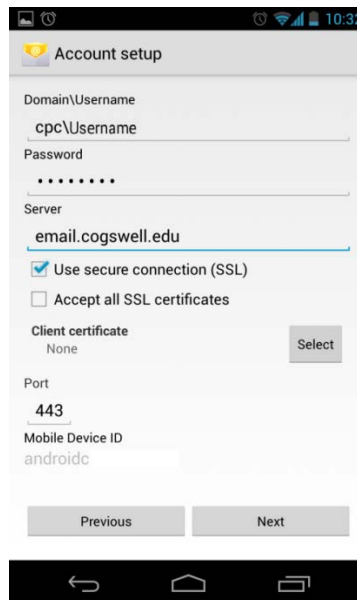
10:3

Account setup

Domain\Username

cpc\Username

Password

•••••••••

Server

email.cogswell.edu

Use secure connection (SSL)

Accept all SSL certificates

Client certificate

None

Select

Port

443

Mobile Device ID

androidc

Previous

Next